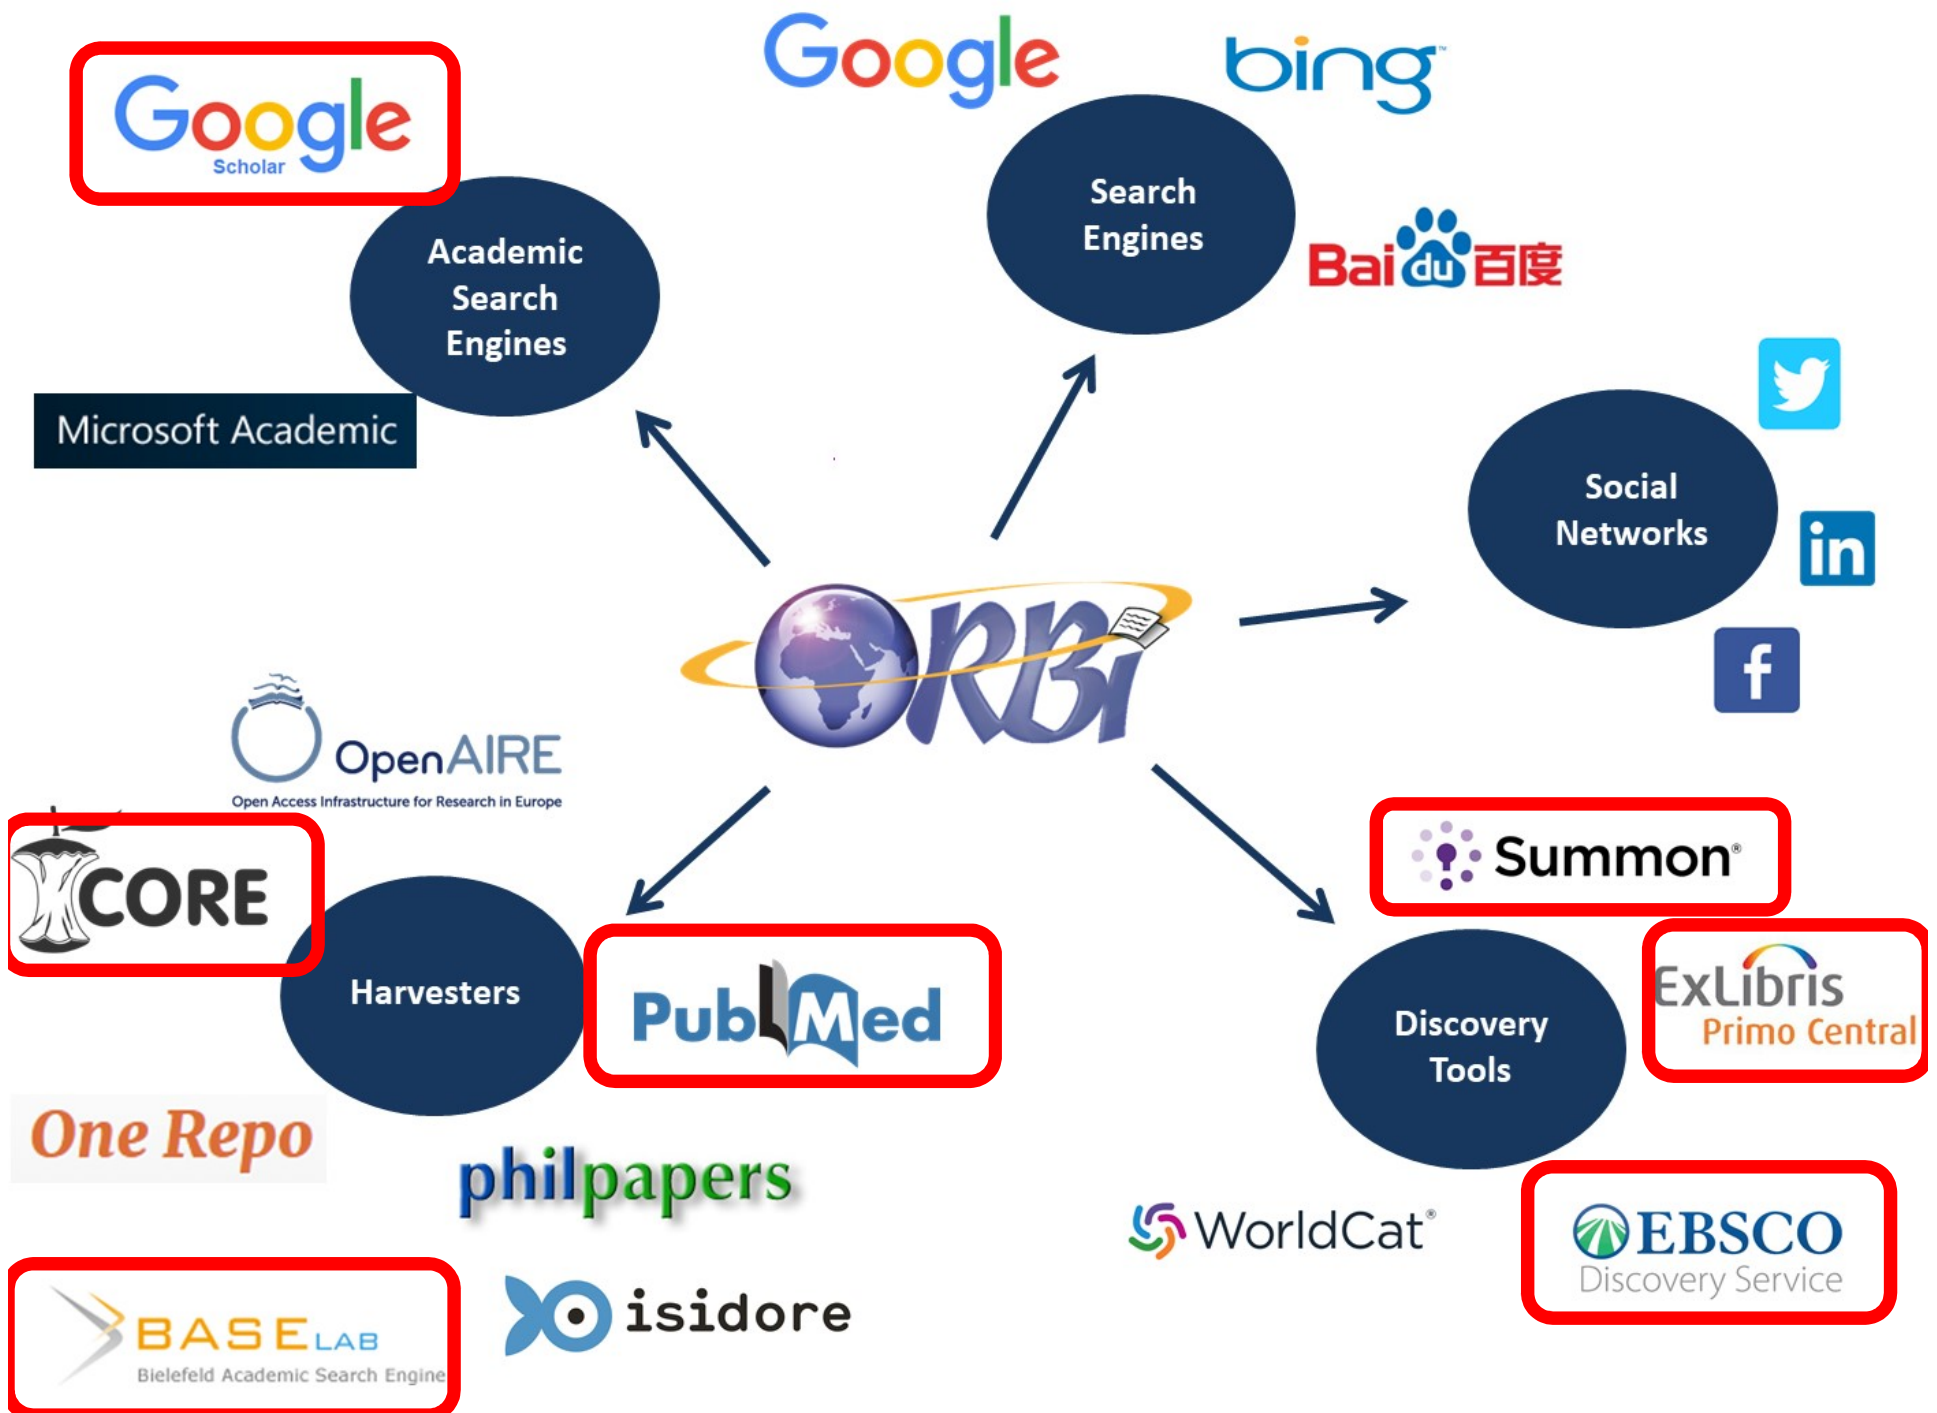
Google Scholar

Academic Search Engines

Microsoft Academic

Google

bing

Search Engines

Bai du 百度

Social Networks

in

f

ORBi

OpenAIRE
Open Access Infrastructure for Research in Europe

CORE

Harvesters

PubMed

One Repo

philpapers

BASE LAB
Bielefeld Academic Search Engine

isidore

Summon

ExLibris
Primo Central

Discovery Tools

WorldCat

EBSCO
Discovery Service